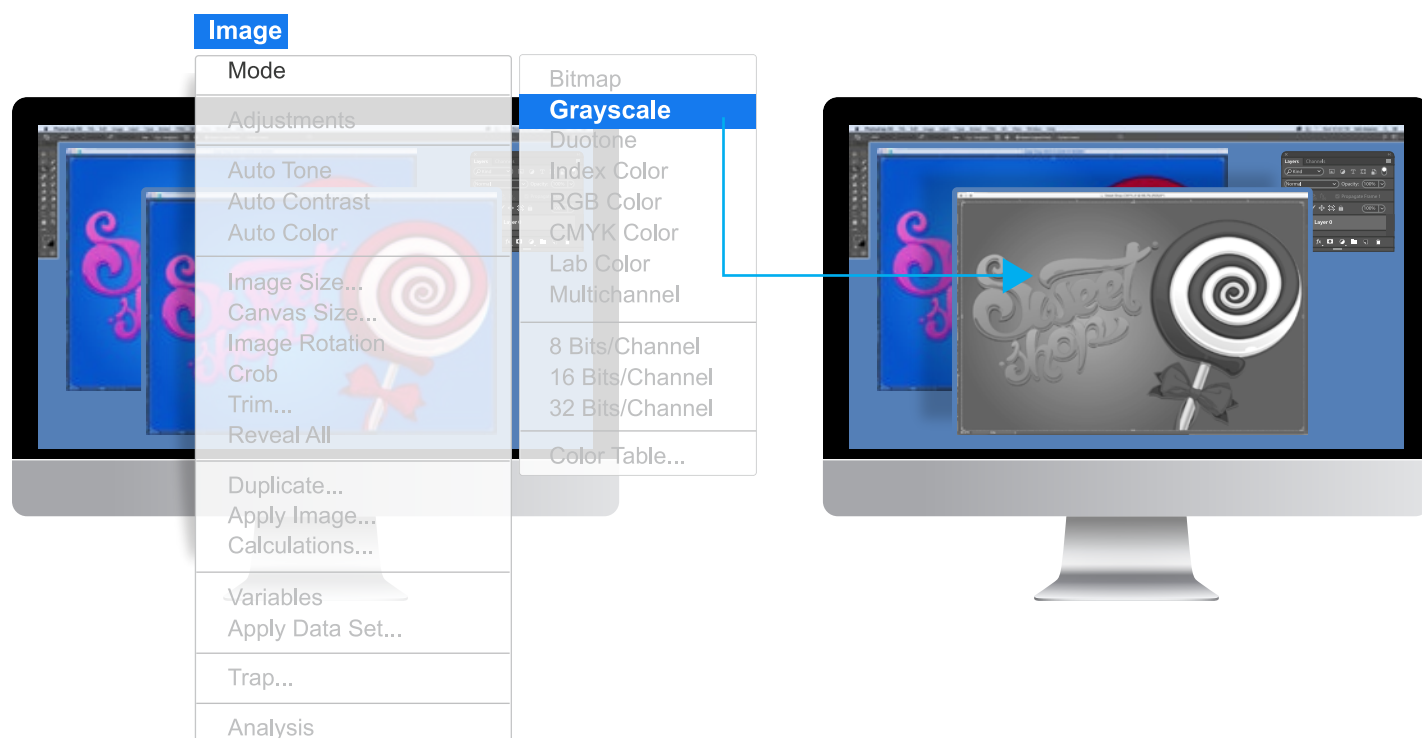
Image

Mode

Adjustments

Auto Tone
Auto Contrast
Auto Color

Image Size...
Canvas Size...
Image Rotation
Crob
Trim...
Reveal All

Duplicate...
Apply Image...
Calculations...

Variables
Apply Data Set...

Trap...

Analysis

Bitmap
Grayscale
Duotone
Index Color
RGB Color
CMYK Color
Lab Color
Multichannel

8 Bits/Channel
16 Bits/Channel
32 Bits/Channel

Color Table...

Sweet shop

Sweet shop

Layers Channels

Layer 0